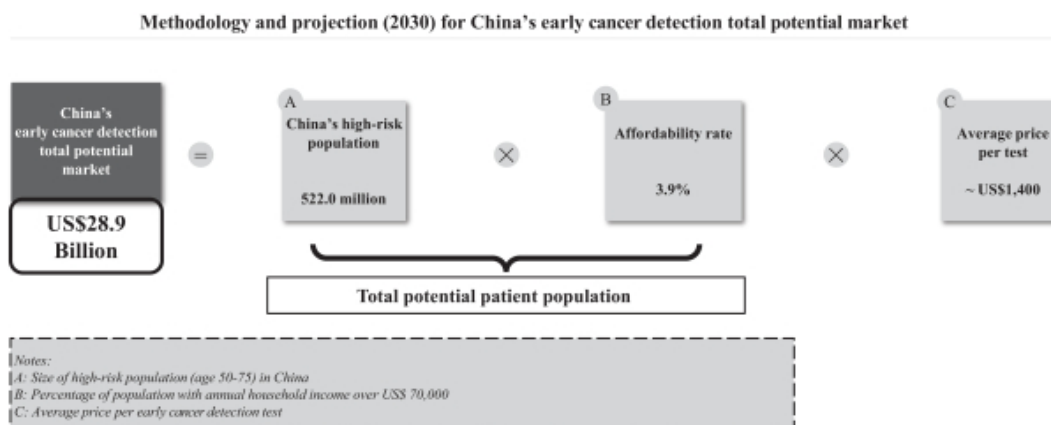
Methodology and projection (2030) for China's early cancer detection total potential market

China's early cancer detection total potential market

US$28.9 Billion

=

A
China's high-risk population

522.0 million

×

B
Affordability rate

3.9%

×

C
Average price per test

~ US$1,400

Total potential patient population

Notes:
A: Size of high-risk population (age 50-75) in China
B: Percentage of population with annual household income over US$ 70,000
C: Average price per early cancer detection test